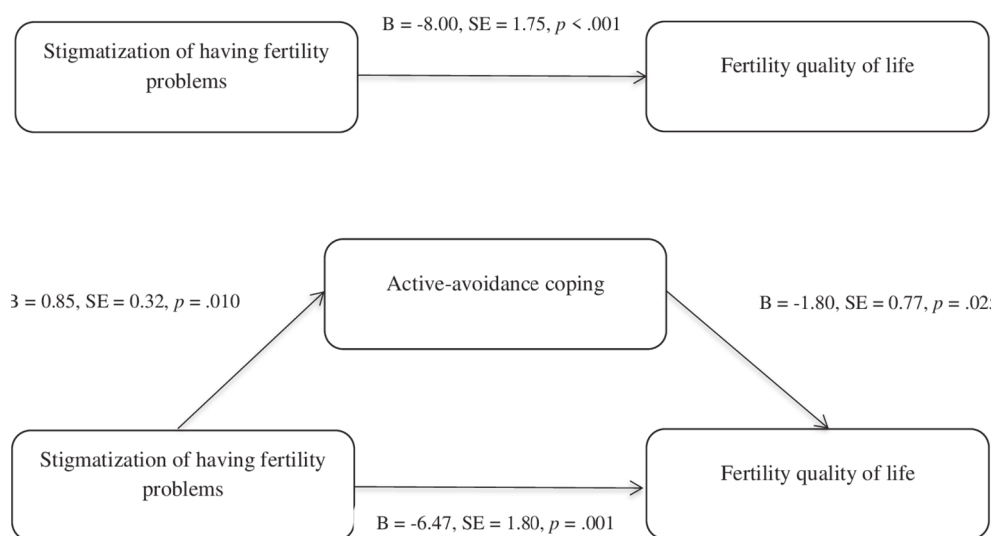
Stigmatization of having fertility problems

B = -8.00, SE = 1.75, $p$ < .001

Fertility quality of life

Active-avoidance coping

3 = 0.85, SE = 0.32, $p$ = .010

B = -1.80, SE = 0.77, $p$ = .02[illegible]

Stigmatization of having fertility problems

Fertility quality of life

B = -6.47, SE = 1.80, $p$ = .001